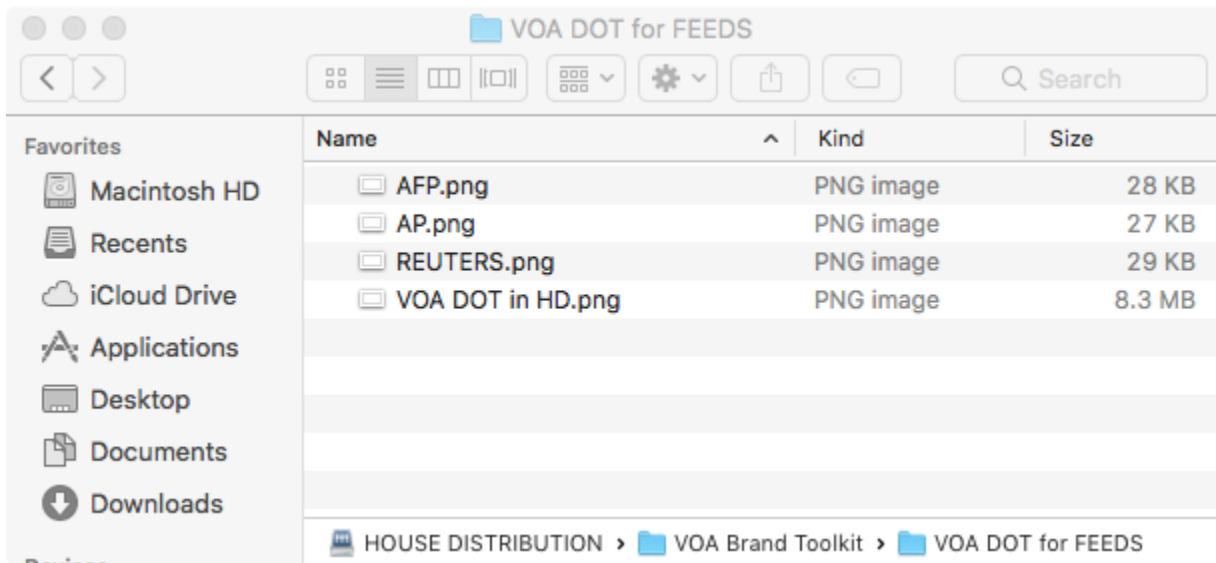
VOA DOT for FEEDS

Search

Favorites

Macintosh HD

Recents

iCloud Drive

Applications

Desktop

Documents

Downloads

| Name | Kind | Size |
|---|---|---|
| AFP.png | PNG image | 28 KB |
| AP.png | PNG image | 27 KB |
| REUTERS.png | PNG image | 29 KB |
| VOA DOT in HD.png | PNG image | 8.3 MB |

HOUSE DISTRIBUTION › VOA Brand Toolkit › VOA DOT for FEEDS

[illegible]